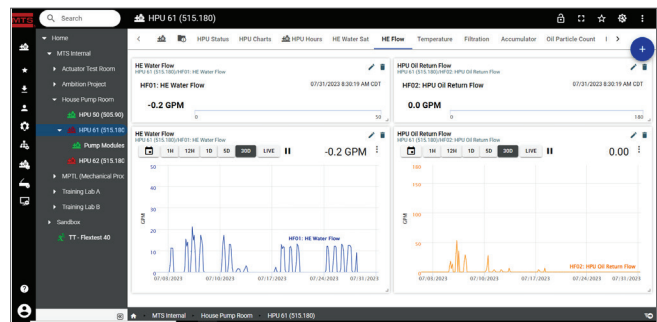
MTS

Search

HPU 61 (515.180)

HPU Status HPU Charts HPU Hours HE Water Sat HE Flow Temperature Filtration Accumulator Oil Particle Count

Home
MTS Internal
Actuator Test Room
Ambition Project
House Pump Room
HPU 50 (505.90)
HPU 61 (515.180
Pump Modules
HPU 62 (515.180
MPTL (Mechanical Prox
Training Lab A
Training Lab B
Sandbox
TT - Flextest 40

HE Water Flow
HPU 61 (515.180)/HE01: HE Water Flow
HF01: HE Water Flow 07/31/2023 8:30:19 AM CDT
-0.2 GPM
0 50

HPU Oil Return Flow
HPU 61 (515.180)/HF02: HPU Oil Return Flow
HF02: HPU Oil Return Flow 07/31/2023 8:30:19 AM CDT
0.0 GPM
0 180

HE Water Flow
HPU 61 (515.180)/HF01: HE Water Flow
1H 12H 1D 5D 30D LIVE
-0.2 GPM
50
40
30
20
10
0
GPM
HF01: HE Water Flow
07/03/2023 07/10/2023 07/17/2023 07/24/2023 07/31/2023

HPU Oil Return Flow
HPU 61 (515.180)/HF02: HPU Oil Return Flow
1H 12H 1D 5D 30D LIVE
0.00
180
150
100
50
0
GPM
HF02: HPU Oil Return Flow
07/03/2023 07/10/2023 07/17/2023 07/24/2023 07/31/2023

MTS Internal House Pump Room HPU 61 (515.180)